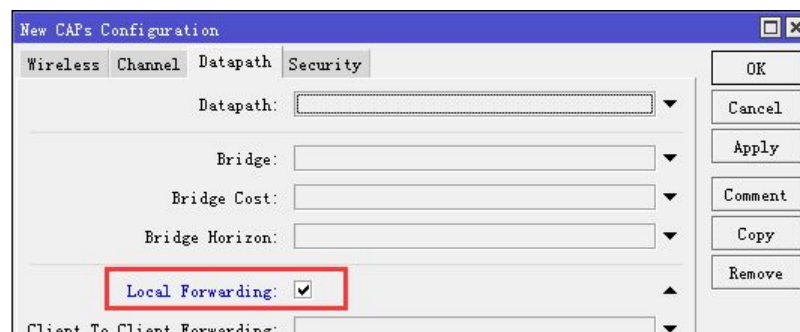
New CAPs Configuration

Wireless Channel Datapath Security

Datapath:

Bridge:

Bridge Cost:

Bridge Horizon:

Local Forwarding: ✔

Client To Client Forwarding:

OK

Cancel

Apply

Comment

Copy

Remove